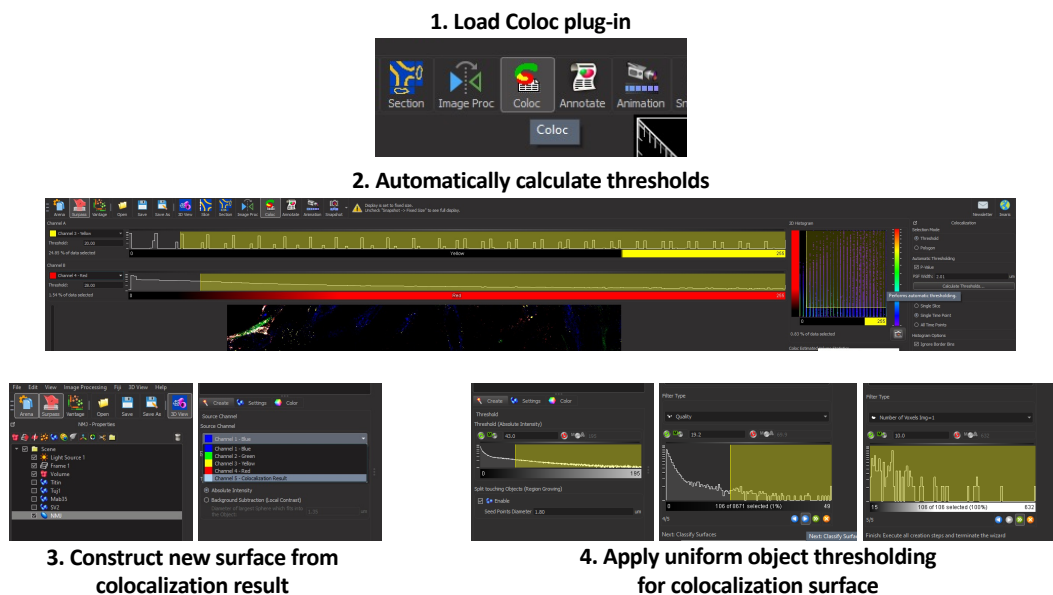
1. Load Coloc plug-in

Section Image Proc Coloc Annotate Animation

Coloc

2. Automatically calculate thresholds

Arena Surpass Vantage Open Save Save As 3D View Slice Section Image Proc Coloc Annotate Animation Snapshot

Display is set to fixed size. Uncheck "Snapshot -> Fixed Size" to see full display.

Newsletter Search

Channel A

Channel 3 - Yellow

Threshold 20.00

24.85 % of data selected

0 Yellow 255

Channel B

Channel 4 - Red

Threshold 28.00

1.34 % of data selected

0 Red 255

2D Histogram

3.63 % of data selected

Colocalization

Selection Mode

Threshold

Polygon

Automatic Thresholding

P-Value

PSF Width 2.01

Calculate Thresholds...

Performs automatic thresholding

Single Slice

Single Time Point

All Time Points

Histogram Options

Ignore Border Bins

File Edit View Image Processing Fiji 3D View Help

Arena Surpass Vantage Open Save Save As 3D View

NMJ - Properties

Scene

Light Source 1

Frame 1

Volume

Titin

Tcg1

Mab35

SV2

NMJ

Create Settings Color

Source Channel

Source Channel

Channel 1 - Blue

Channel 1 - Blue

Channel 2 - Green

Channel 3 - Yellow

Channel 4 - Red

Channel 5 - Colocalization Result

Absolute Intensity

Background Subtraction (Local Contrast)

Diameter of largest Sphere which fits into the Object:

Create Settings Color

Threshold

Threshold (Absolute Intensity)

42.0

0 186

Split touching Objects (Region Growing)

Enable

Seed Points Diameter 1.00

Filter Type

Quality

19.2

0

108 of 8671 selected (1%)

49

4/5

Next: Classify Surfaces

Filter Type

Number of Voxels Img=1

10.0

15

108 of 108 selected (100%)

632

5/5

Finish: Execute all creation steps and terminate the wizard

3. Construct new surface from colocalization result

4. Apply uniform object thresholding for colocalization surface